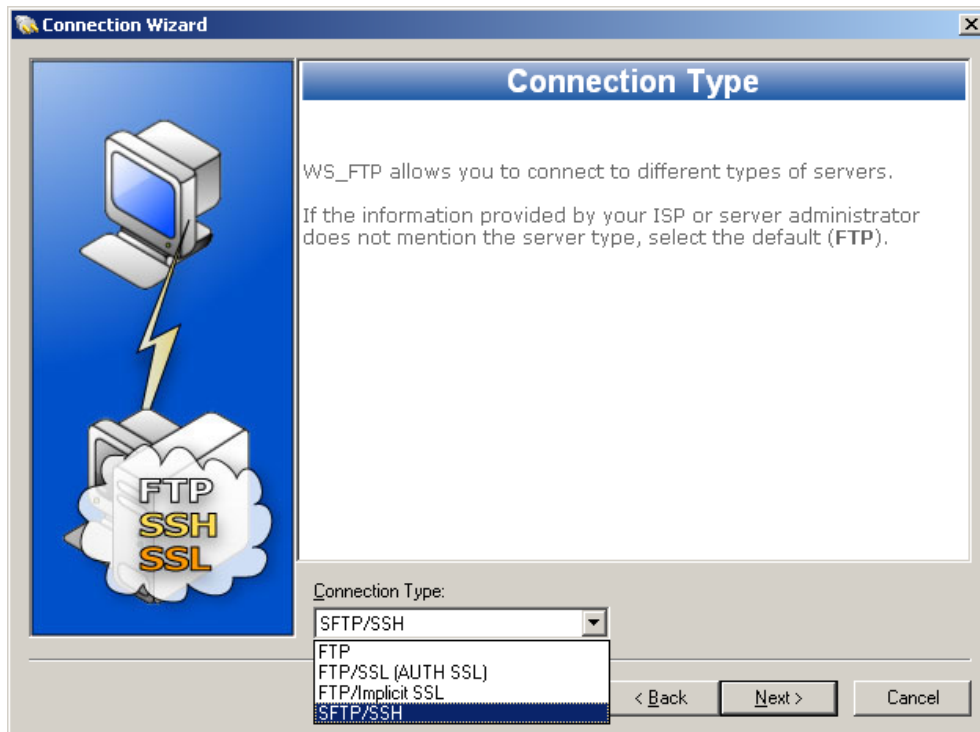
Connection Wizard

Connection Type

WS_FTP allows you to connect to different types of servers.

If the information provided by your ISP or server administrator does not mention the server type, select the default (**FTP**).

FTP
SSH
SSL

Connection Type:

SFTP/SSH

FTP
FTP/SSL (AUTH SSL)
FTP/Implicit SSL
SFTP/SSH

< Back
Next >
Cancel